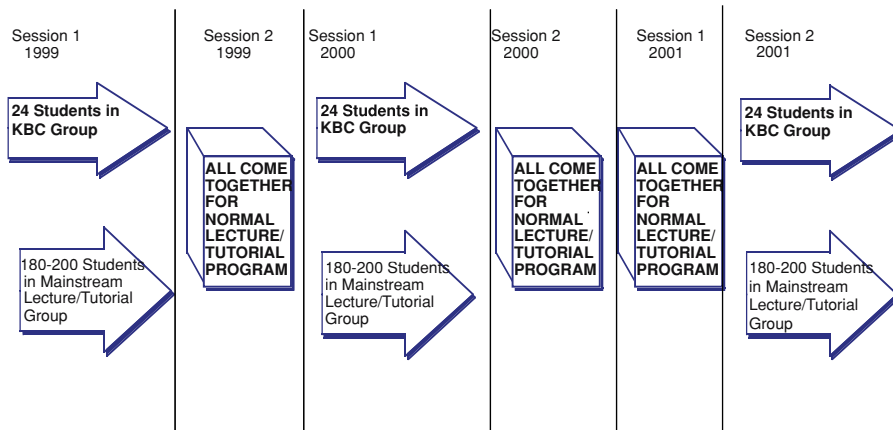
Session 1
1999

24 Students in KBC Group

180-200 Students in Mainstream Lecture/Tutorial Group

Session 2
1999

ALL COME TOGETHER FOR NORMAL LECTURE/ TUTORIAL PROGRAM

Session 1
2000

24 Students in KBC Group

180-200 Students in Mainstream Lecture/Tutorial Group

Session 2
2000

ALL COME TOGETHER FOR NORMAL LECTURE/ TUTORIAL PROGRAM

Session 1
2001

ALL COME TOGETHER FOR NORMAL LECTURE/ TUTORIAL PROGRAM

Session 2
2001

24 Students in KBC Group

180-200 Students in Mainstream Lecture/Tutorial Group